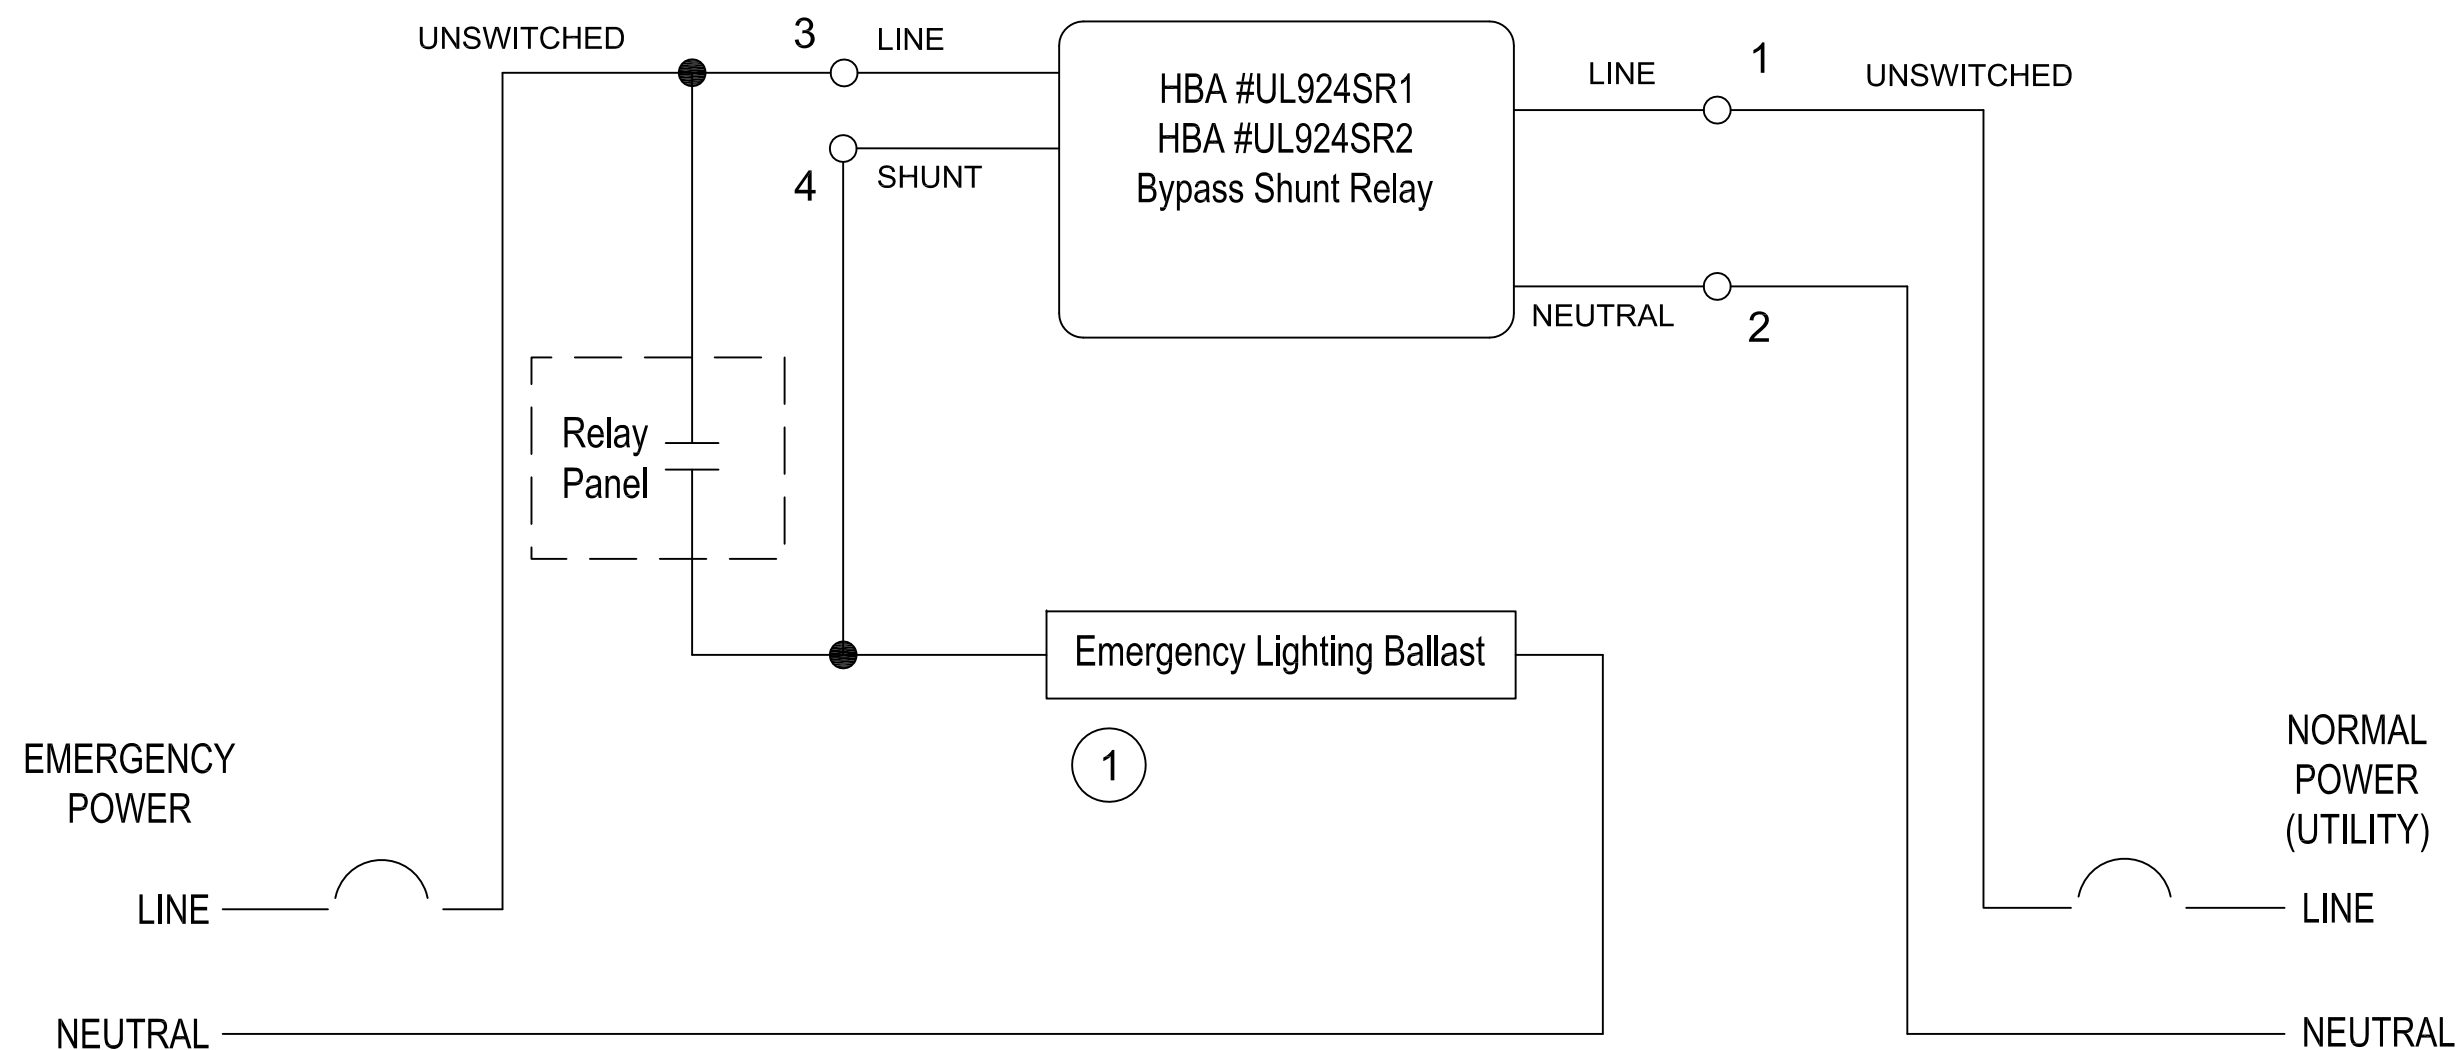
UNSWITCHED
3
LINE
4
SHUNT
HBA #UL924SR1
HBA #UL924SR2
Bypass Shunt Relay
LINE
1
UNSWITCHED
NEUTRAL
2
Relay
Panel
Emergency Lighting Ballast
1
EMERGENCY
POWER
LINE
NEUTRAL
NORMAL
POWER
(UTILITY)
LINE
NEUTRAL